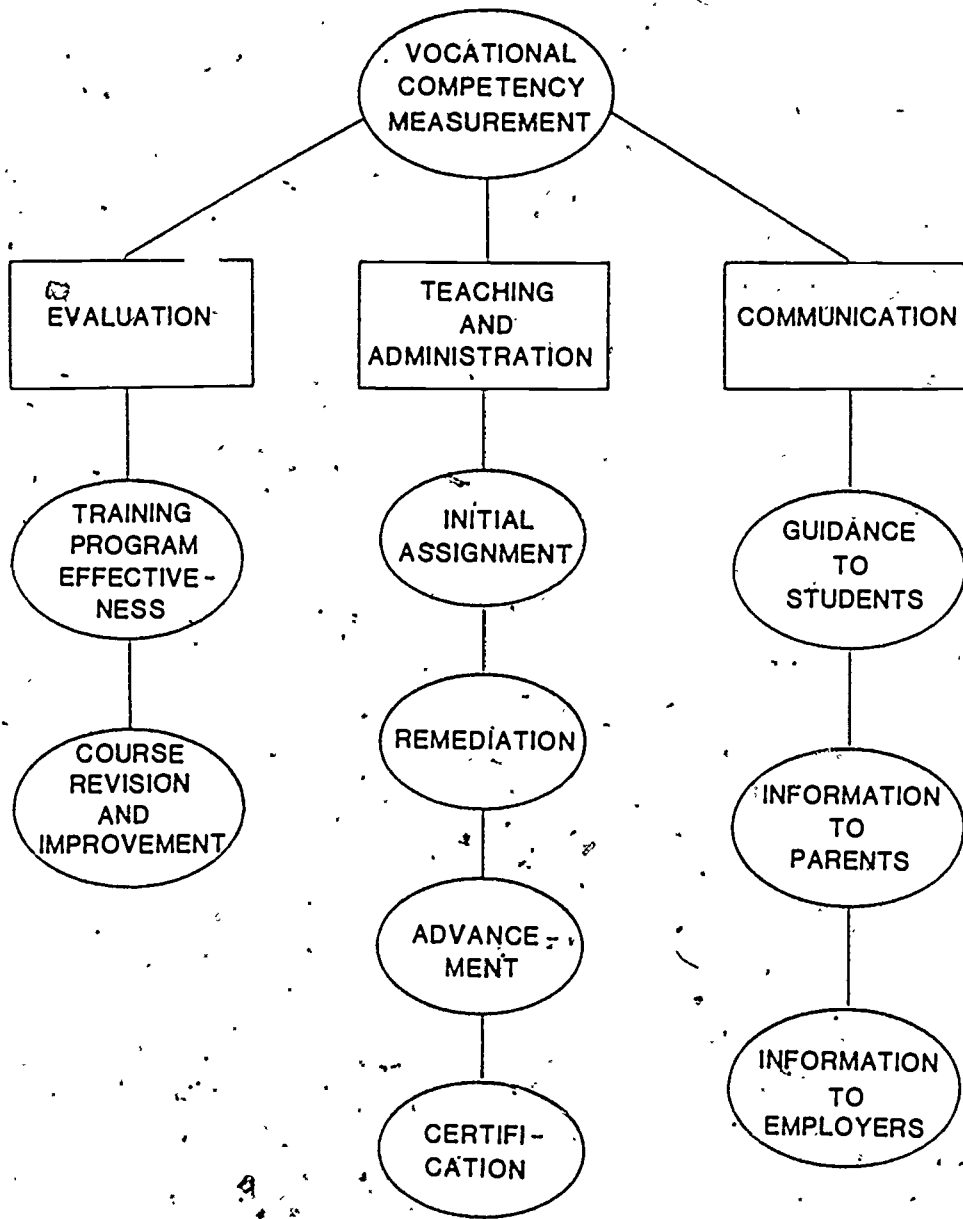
VOCATIONAL COMPETENCY MEASUREMENT

EVALUATION

TRAINING PROGRAM EFFECTIVENESS

COURSE REVISION AND IMPROVEMENT

TEACHING AND ADMINISTRATION

INITIAL ASSIGNMENT

REMEDIATION

ADVANCEMENT

CERTIFICATION

COMMUNICATION

GUIDANCE TO STUDENTS

INFORMATION TO PARENTS

INFORMATION TO EMPLOYERS